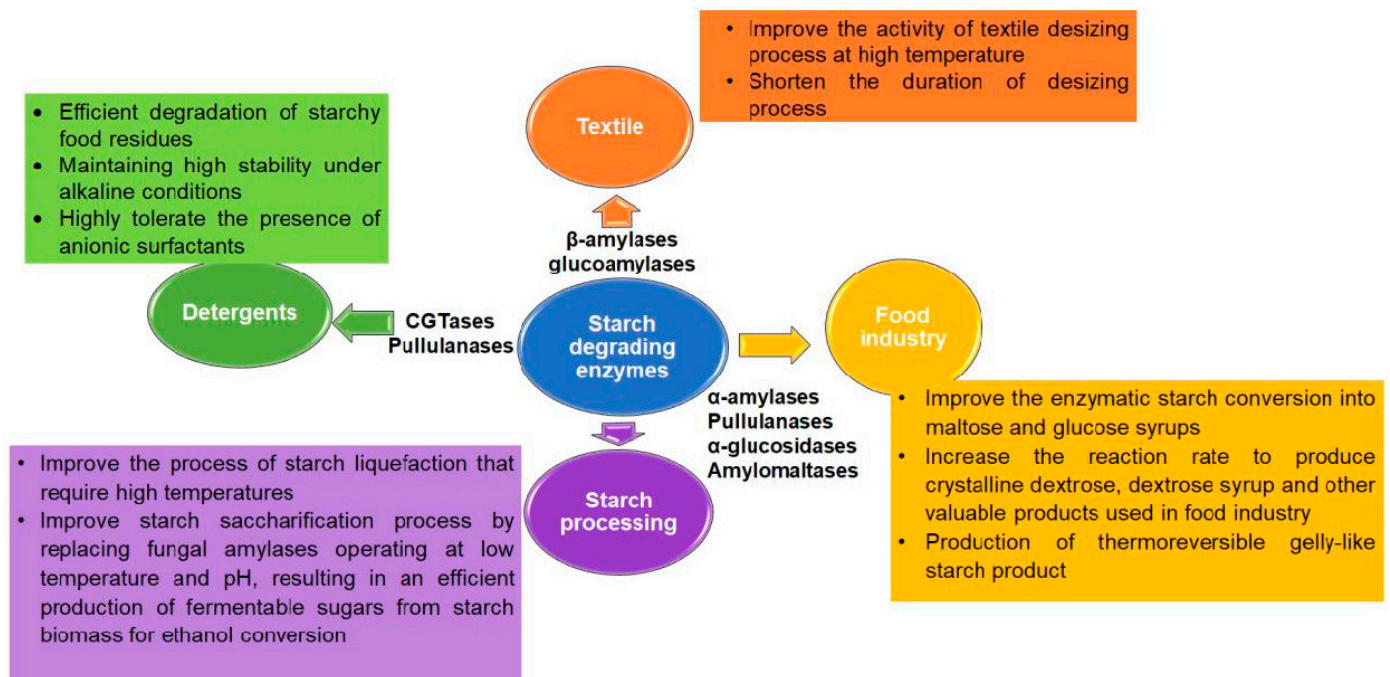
• Improve the activity of textile desizing process at high temperature
• Shorten the duration of desizing process

• Efficient degradation of starchy food residues
• Maintaining high stability under alkaline conditions
• Highly tolerate the presence of anionic surfactants

Textile

β-amylases
glucoamylases

Detergents

CGTases
Pullulanases

Starch degrading enzymes

Food industry

α-amylases
Pullulanases
α-glucosidases
Amylomaltases

• Improve the enzymatic starch conversion into maltose and glucose syrups
• Increase the reaction rate to produce crystalline dextrose, dextrose syrup and other valuable products used in food industry
• Production of thermoreversible gelly-like starch product

• Improve the process of starch liquefaction that require high temperatures
• Improve starch saccharification process by replacing fungal amylases operating at low temperature and pH, resulting in an efficient production of fermentable sugars from starch biomass for ethanol conversion

Starch processing